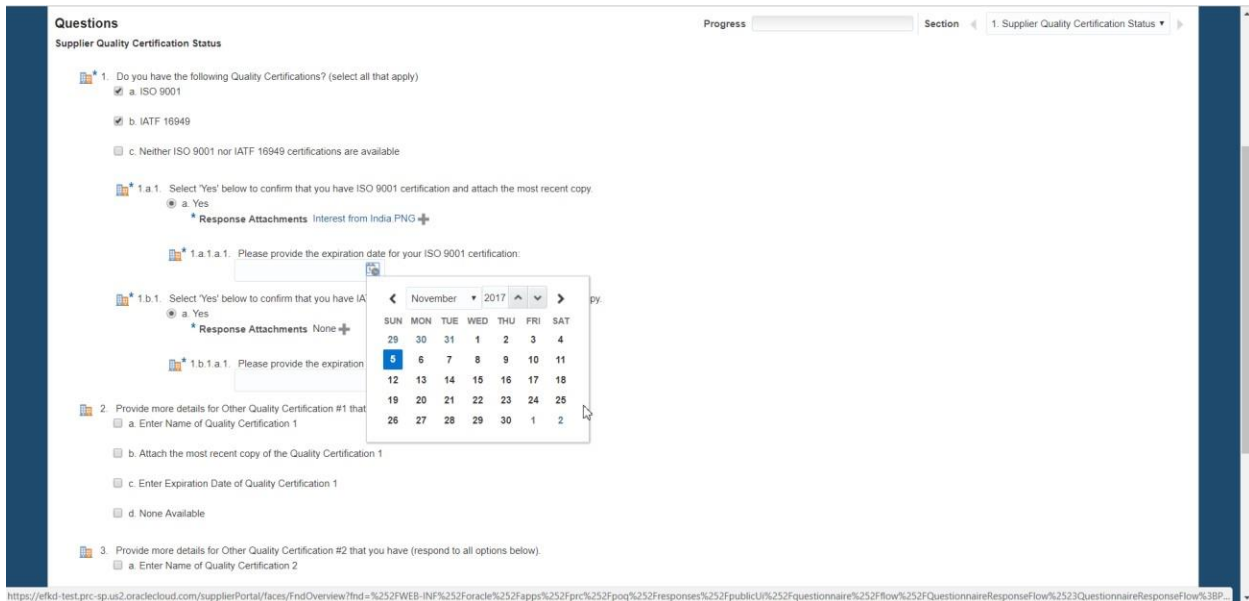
Questions

Supplier Quality Certification Status

Progress

Section 1. Supplier Quality Certification Status ▾

* 1. Do you have the following Quality Certifications? (select all that apply)

a. ISO 9001

b. IATF 16949

c. Neither ISO 9001 nor IATF 16949 certifications are available

* 1.a.1. Select 'Yes' below to confirm that you have ISO 9001 certification and attach the most recent copy.

a. Yes

* Response Attachments Interest from India PNG

* 1.a.1.a.1. Please provide the expiration date for your ISO 9001 certification:

* 1.b.1. Select 'Yes' below to confirm that you have IA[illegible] py.

a. Yes

* Response Attachments None

* 1.b.1.a.1. Please provide the expiration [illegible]

November 2017

| SUN | MON | TUE | WED | THU | FRI | SAT |
|---|---|---|---|---|---|---|
| 29 | 30 | 31 | 1 | 2 | 3 | 4 |
| 5 | 6 | 7 | 8 | 9 | 10 | 11 |
| 12 | 13 | 14 | 15 | 16 | 17 | 18 |
| 19 | 20 | 21 | 22 | 23 | 24 | 25 |
| 26 | 27 | 28 | 29 | 30 | 1 | 2 |

2. Provide more details for Other Quality Certification #1 that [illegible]

a. Enter Name of Quality Certification 1

b. Attach the most recent copy of the Quality Certification 1

c. Enter Expiration Date of Quality Certification 1

d. None Available

3. Provide more details for Other Quality Certification #2 that you have (respond to all options below).

a. Enter Name of Quality Certification 2

https://efkd-test.prc-sp.us2.oraclecloud.com/supplierPortal/faces/FndOverview?fnd=%252FWEB-INF%252Foracle%252Fapps%252Fprc%252Fpoq%252Fresponses%252FpublicUi%252Fquestionnaire%252Fflow%252FQuestionnaireResponseFlow%2523QuestionnaireResponseFlow%3BP...